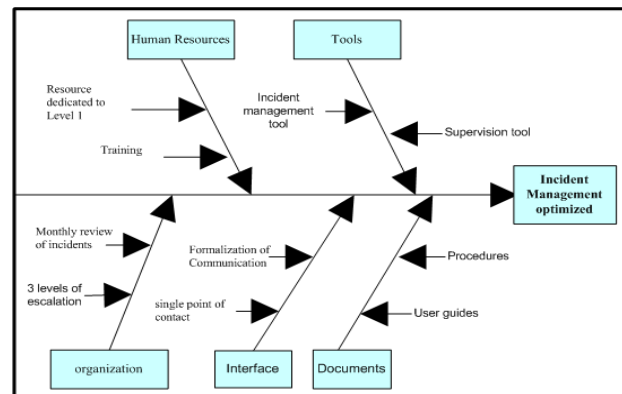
Human Resources

Tools

Resource dedicated to Level 1

Training

Incident management tool

Supervision tool

Incident Management optimized

Monthly review of incidents

3 levels of escalation

Formalization of Communication

single point of contact

Procedures

User guides

organization

Interface

Documents